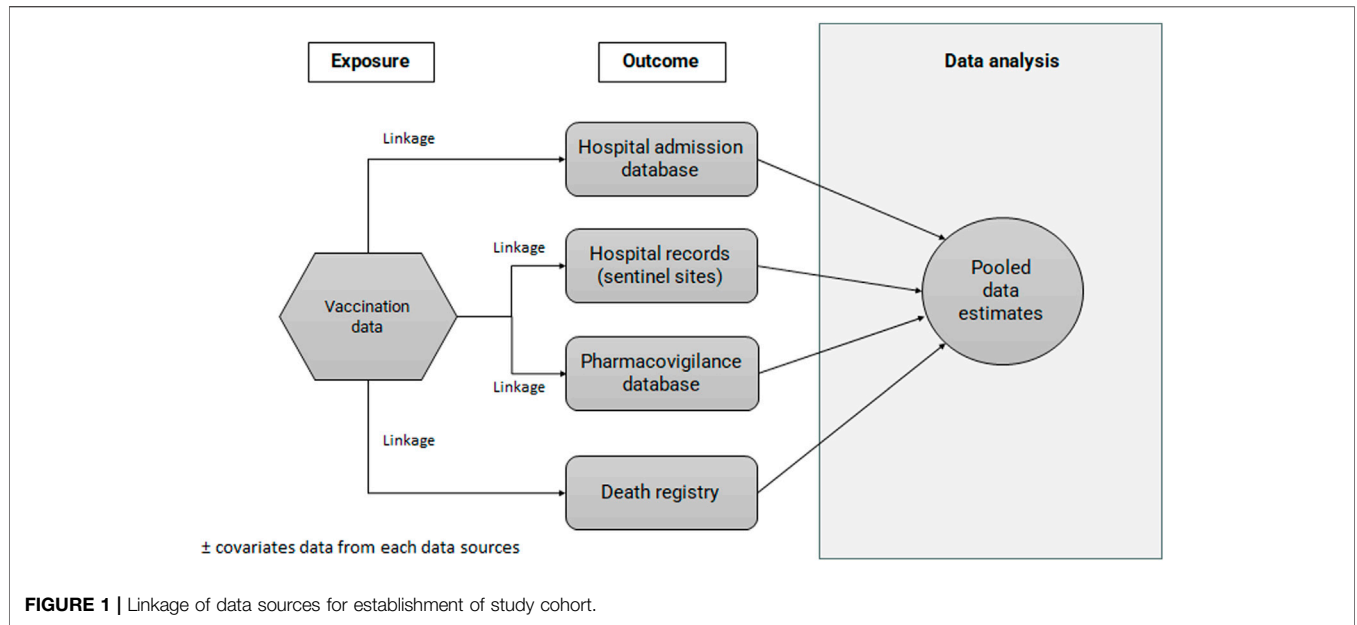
Exposure

Outcome

Data analysis

Linkage

Hospital admission database

Linkage

Hospital records (sentinel sites)

Vaccination data

Pooled data estimates

Pharmacovigilance database

Linkage

Linkage

Death registry

± covariates data from each data sources

**FIGURE 1 |** Linkage of data sources for establishment of study cohort.